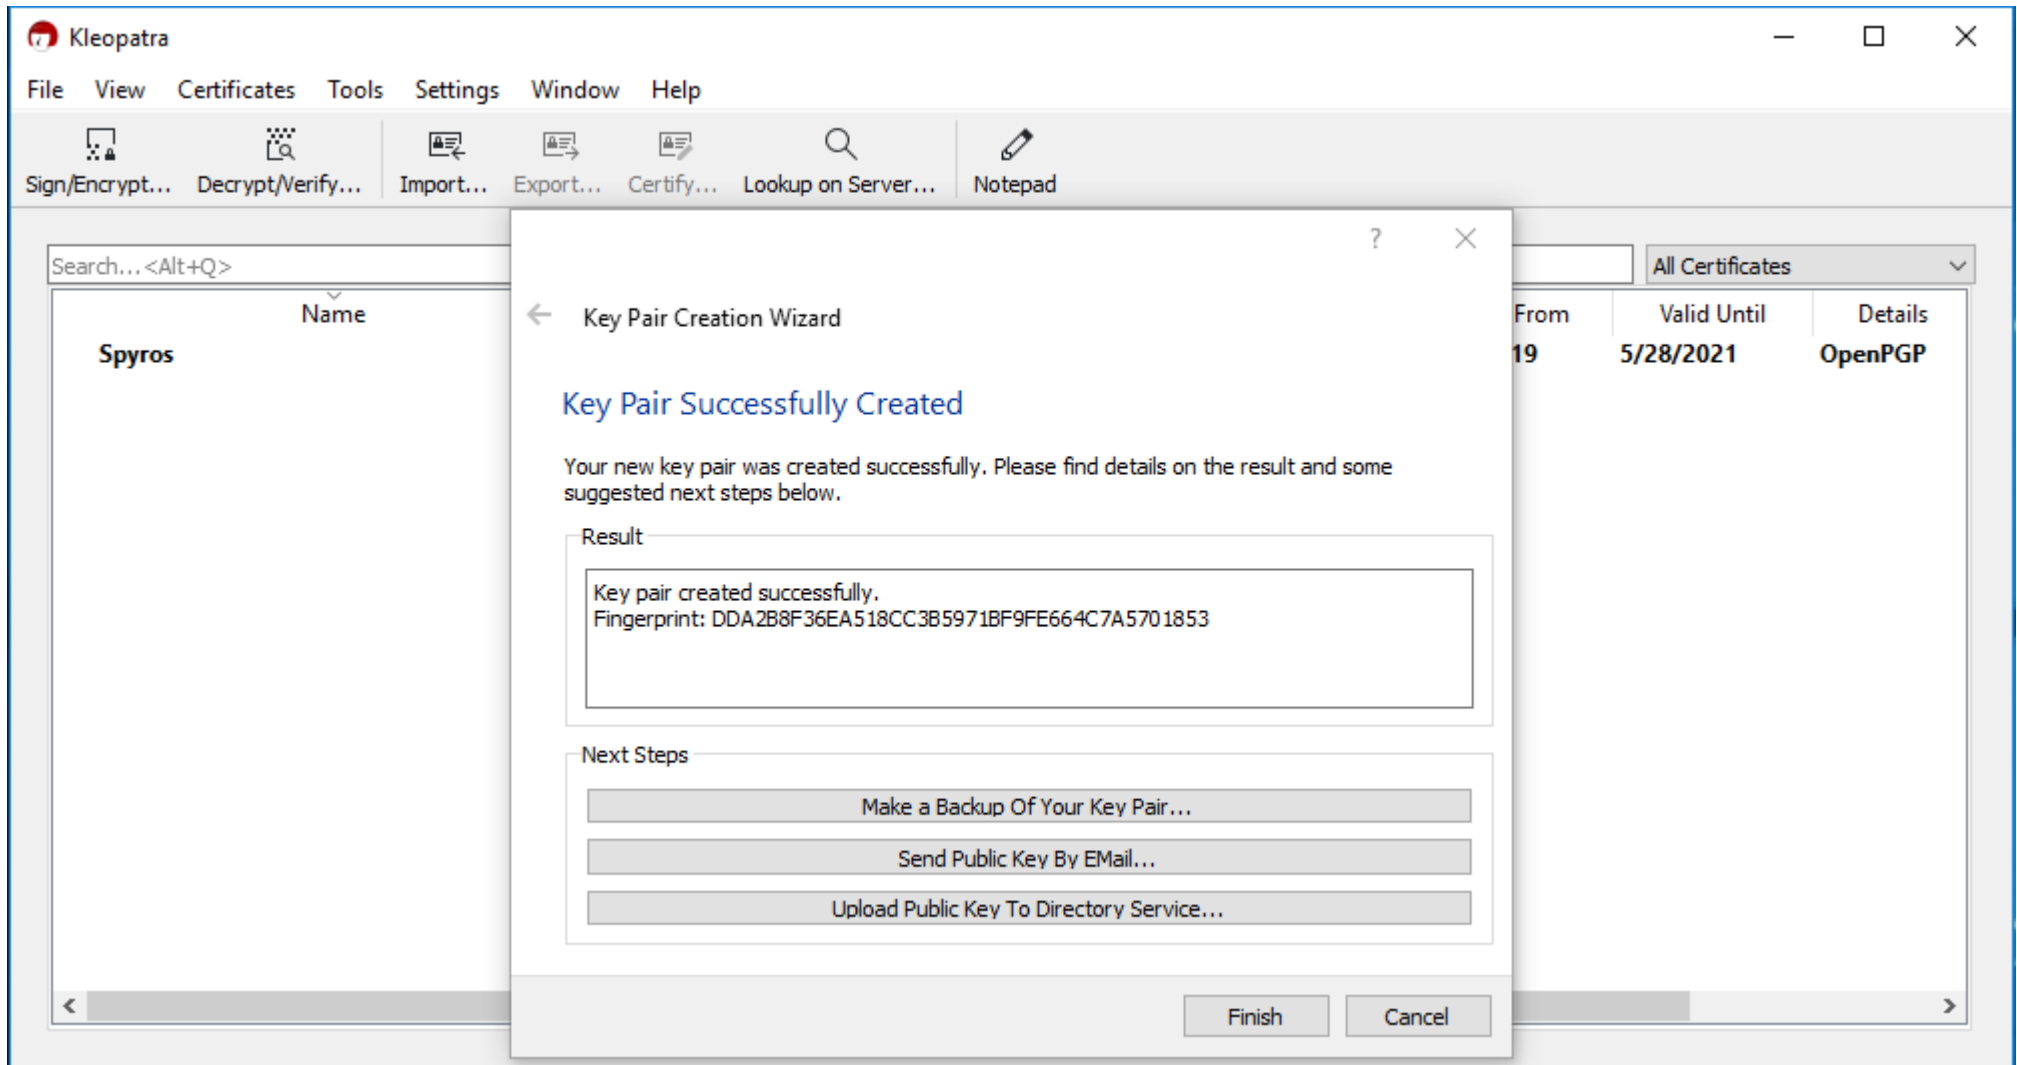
Kleopatra

File View Certificates Tools Settings Window Help

Sign/Encrypt... Decrypt/Verify... Import... Export... Certify... Lookup on Server... Notepad

Search...<Alt+Q>

All Certificates

| Name | From | Valid Until | Details |
|---|---|---|---|
| Spyros | 19 | 5/28/2021 | OpenPGP |

?

Key Pair Creation Wizard

Key Pair Successfully Created

Your new key pair was created successfully. Please find details on the result and some suggested next steps below.

Result

Key pair created successfully.
Fingerprint: DDA2B8F36EA518CC3B5971BF9FE664C7A5701853

Next Steps

Make a Backup Of Your Key Pair...

Send Public Key By EMail...

Upload Public Key To Directory Service...

Finish Cancel